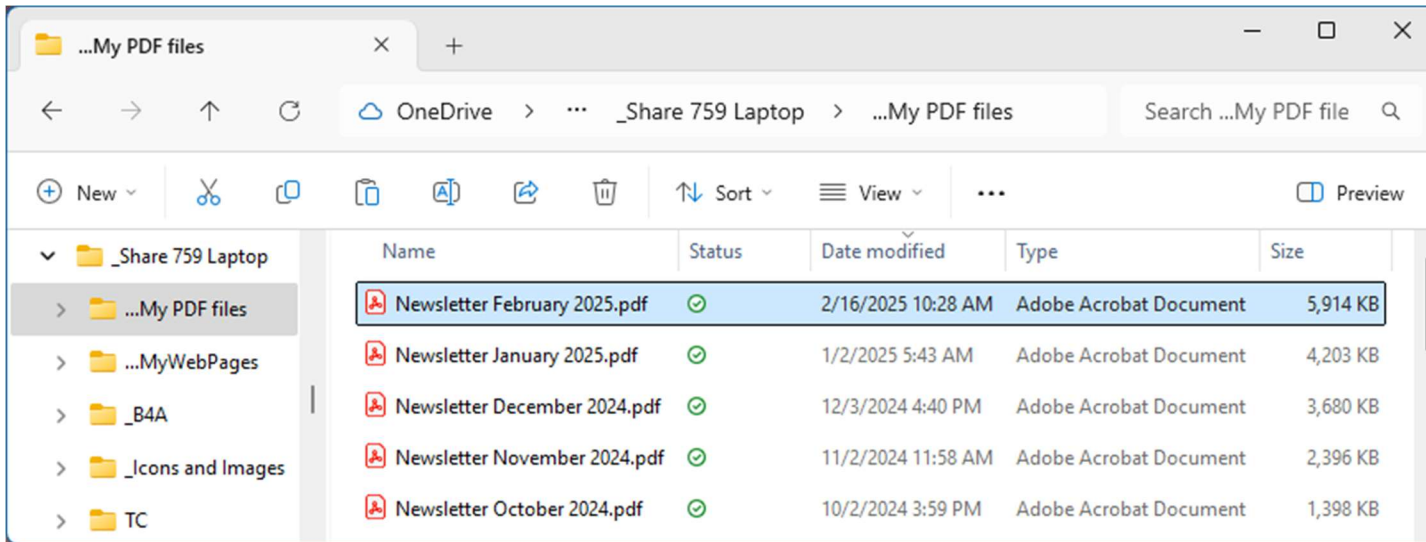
...My PDF files ✕ +

OneDrive > ··· _Share 759 Laptop > ...My PDF files

Search ...My PDF file

New Sort View ··· Preview

_Share 759 Laptop
...My PDF files
...MyWebPages
_B4A
_Icons and Images
TC

| Name | Status | Date modified | Type | Size |
|---|---|---|---|---|
| Newsletter February 2025.pdf | | 2/16/2025 10:28 AM | Adobe Acrobat Document | 5,914 KB |
| Newsletter January 2025.pdf | | 1/2/2025 5:43 AM | Adobe Acrobat Document | 4,203 KB |
| Newsletter December 2024.pdf | | 12/3/2024 4:40 PM | Adobe Acrobat Document | 3,680 KB |
| Newsletter November 2024.pdf | | 11/2/2024 11:58 AM | Adobe Acrobat Document | 2,396 KB |
| Newsletter October 2024.pdf | | 10/2/2024 3:59 PM | Adobe Acrobat Document | 1,398 KB |